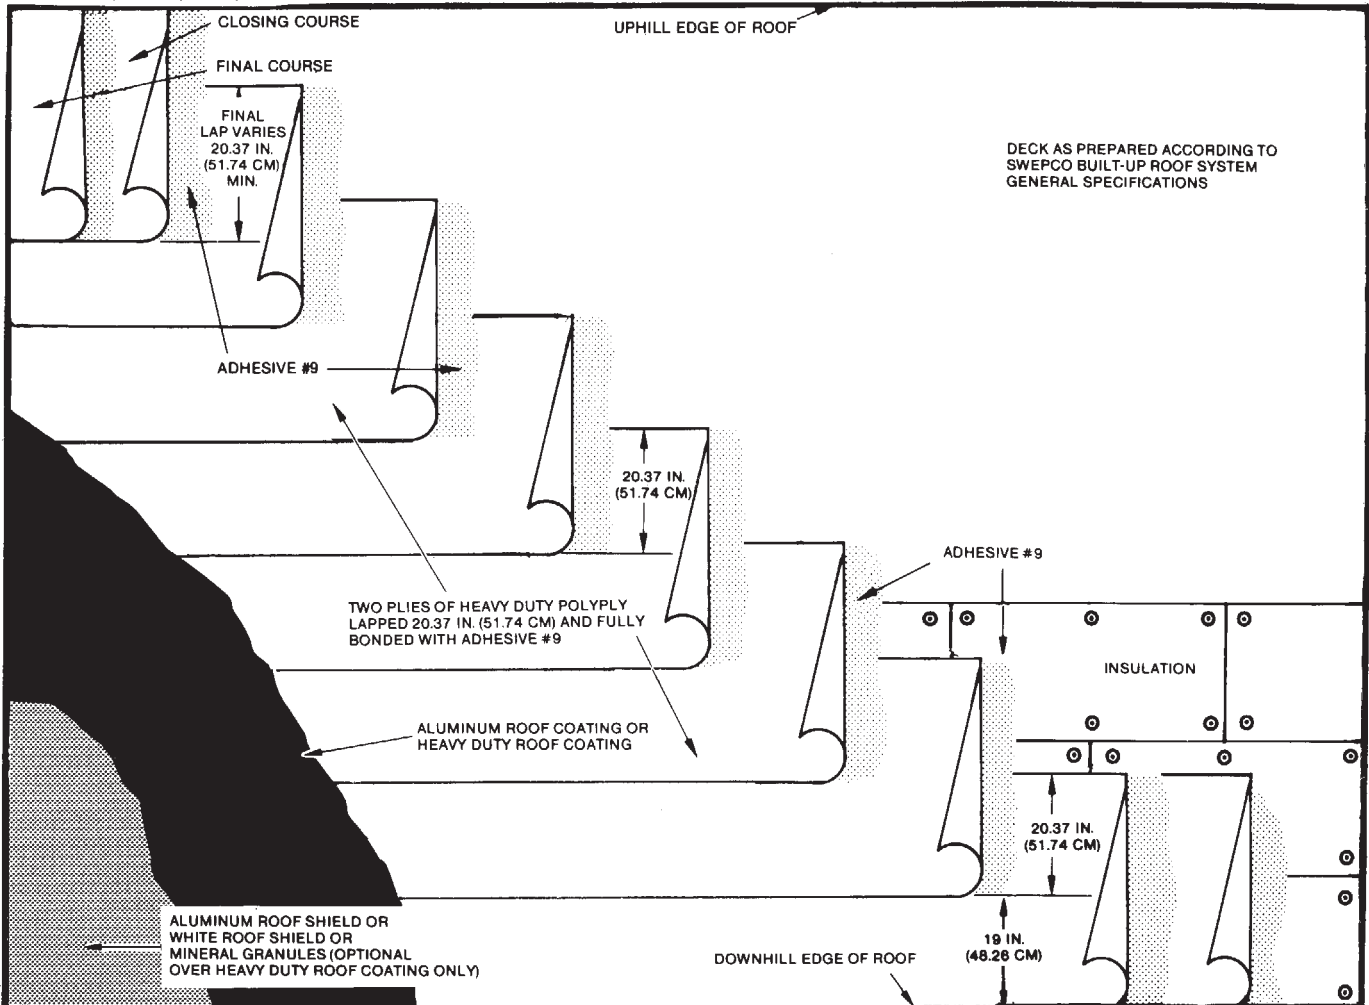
CLOSING COURSE

UPHILL EDGE OF ROOF

FINAL COURSE

FINAL LAP VARIES 20.37 IN. (51.74 CM) MIN.

DECK AS PREPARED ACCORDING TO SWEPCO BUILT-UP ROOF SYSTEM GENERAL SPECIFICATIONS

ADHESIVE #9

20.37 IN. (51.74 CM)

ADHESIVE #9

TWO PLIES OF HEAVY DUTY POLYPLY LAPPED 20.37 IN. (51.74 CM) AND FULLY BONDED WITH ADHESIVE #9

INSULATION

ALUMINUM ROOF COATING OR HEAVY DUTY ROOF COATING

20.37 IN. (51.74 CM)

ALUMINUM ROOF SHIELD OR WHITE ROOF SHIELD OR MINERAL GRANULES (OPTIONAL OVER HEAVY DUTY ROOF COATING ONLY)

19 IN. (48.26 CM)

DOWNHILL EDGE OF ROOF